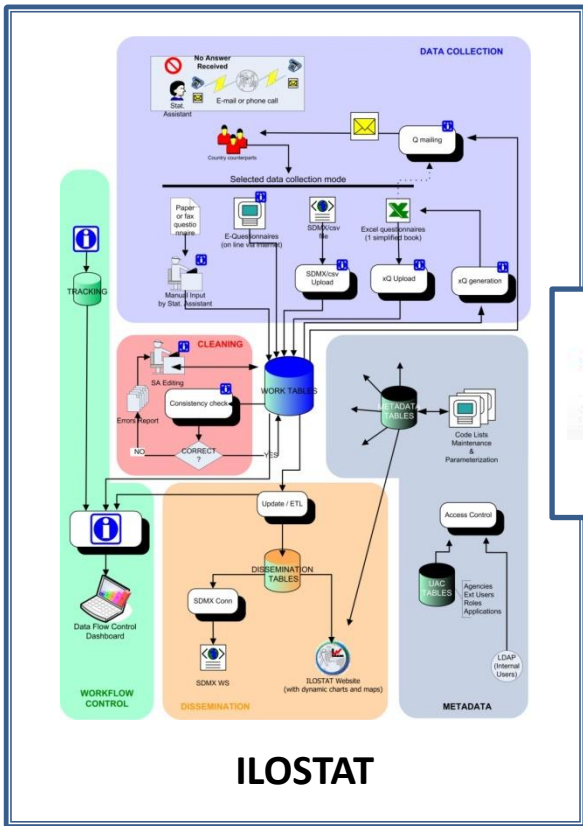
DATA COLLECTION

No Answer Received

Stat. Assistant

E-mail or phone call

Q mailing

Country counterparts

Selected data collection mode

Paper or fax questionnaire

E-Questionnaires (on line via internet)

SDMX/csv file

Excel questionnaires (1 simplified book)

Manual Input by Stat. Assistant

SDMX/csv Upload

xQ Upload

xQ generation

TRACKING

CLEANING

SA Editing

Errors Report

Consistency check

CORRECT ?

NO

YES

WORK TABLES

METADATA TABLES

Code Lists Maintenance & Parameterization

Update / ETL

DISSEMINATION TABLES

SDMX Conn

SDMX WS

ILOSTAT Website (with dynamic charts and maps)

Access Control

UAC TABLES

Agencies
Ext Users
Roles
Applications

LDAP (Internal Users)

Data Flow Control Dashboard

WORKFLOW CONTROL

DISSEMINATION

METADATA

ILOSTAT